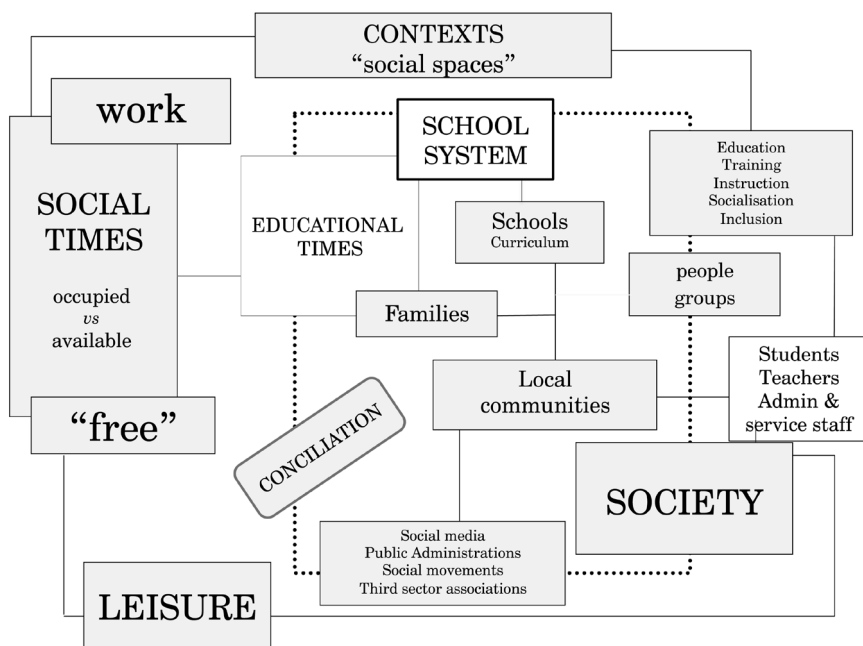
CONTEXTS
"social spaces"

work

SOCIAL TIMES

occupied
*vs*
available

"free"

SCHOOL SYSTEM

EDUCATIONAL TIMES

Schools
Curriculum

Families

Education
Training
Instruction
Socialisation
Inclusion

people
groups

Local communities

Students
Teachers
Admin &
service staff

CONCILIATION

SOCIETY

Social media
Public Administrations
Social movements
Third sector associations

LEISURE